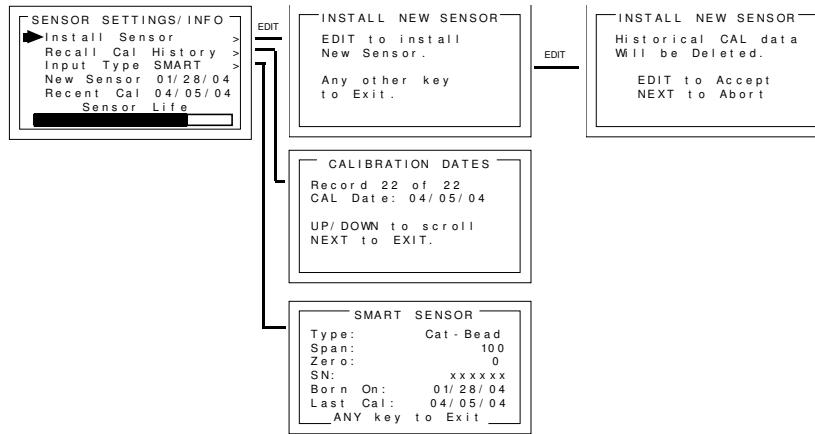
SENSOR SETTINGS/INFO
Install Sensor >
Recall Cal History >
Input Type SMART >
New Sensor 01/28/04
Recent Cal 04/05/04
Sensor Life

EDIT

INSTALL NEW SENSOR
EDIT to install New Sensor.

Any other key to Exit.

EDIT

INSTALL NEW SENSOR
Historical CAL data Will be Deleted.

EDIT to Accept
NEXT to Abort

CALIBRATION DATES
Record 22 of 22
CAL Date: 04/05/04

UP/DOWN to scroll
NEXT to EXIT.

SMART SENSOR

| | |
|---|---|
| Type: | Cat-Bead |
| Span: | 100 |
| Zero: | 0 |
| SN: | xxxxxx |
| Born On: | 01/28/04 |
| Last Cal: | 04/05/04 |

ANY key to Exit